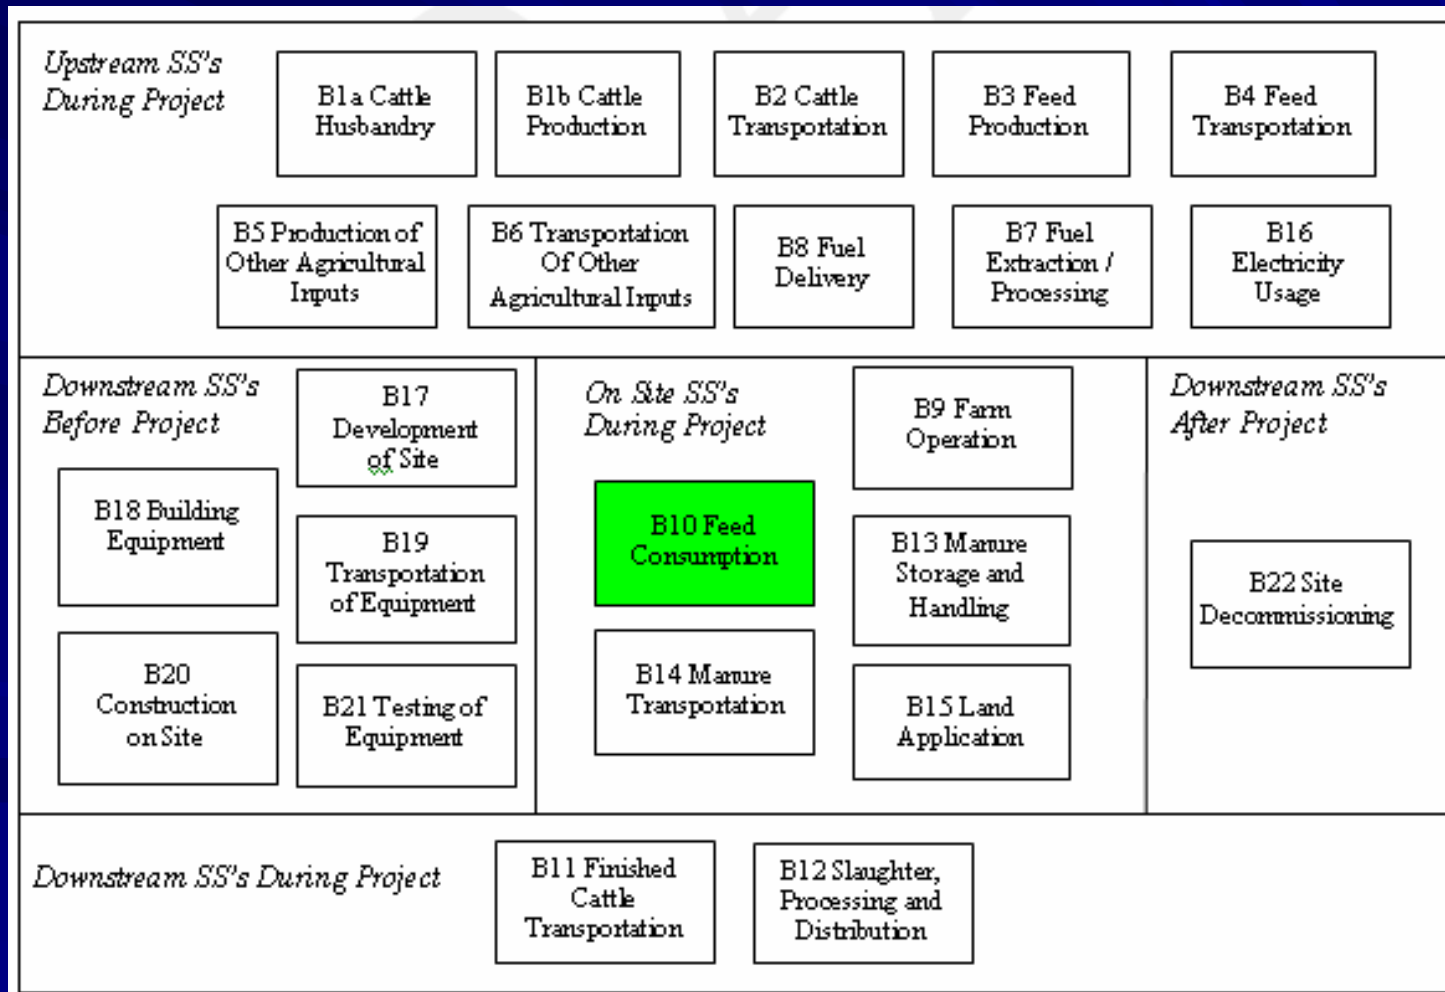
Upstream SS's During Project

B1a Cattle Husbandry

B1b Cattle Production

B2 Cattle Transportation

B3 Feed Production

B4 Feed Transportation

B5 Production of Other Agricultural Inputs

B6 Transportation Of Other Agricultural Inputs

B8 Fuel Delivery

B7 Fuel Extraction / Processing

B16 Electricity Usage

Downstream SS's Before Project

B17 Development of Site

B18 Building Equipment

B19 Transportation of Equipment

B20 Construction on Site

B21 Testing of Equipment

On Site SS's During Project

B9 Farm Operation

B10 Feed Consumption

B13 Manure Storage and Handling

B14 Manure Transportation

B15 Land Application

Downstream SS's After Project

B22 Site Decommissioning

Downstream SS's During Project

B11 Finished Cattle Transportation

B12 Slaughter, Processing and Distribution